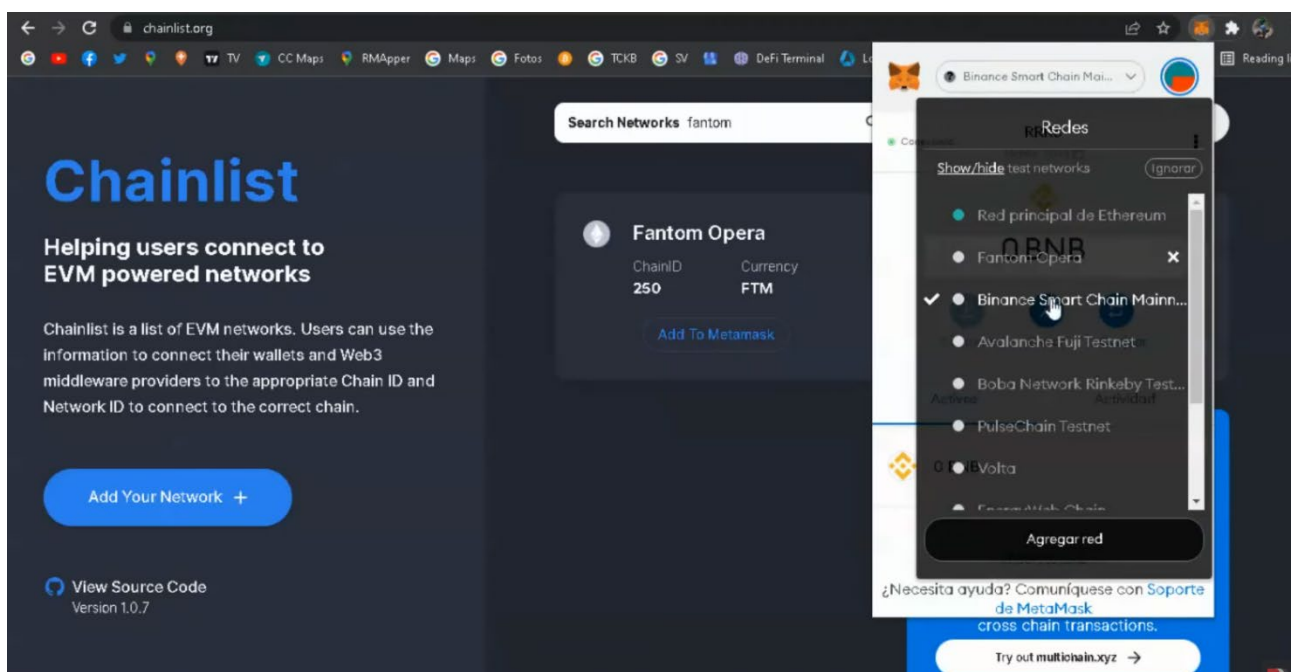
chainlist.org

TV CC Maps RMApper Maps Fotos TCKB SV DeFi Terminal

Reading list

Chainlist

Helping users connect to EVM powered networks

Chainlist is a list of EVM networks. Users can use the information to connect their wallets and Web3 middleware providers to the appropriate Chain ID and Network ID to connect to the correct chain.

Add Your Network +

View Source Code
Version 1.0.7

Search Networks fantom

Fantom Opera
ChainID 250
Currency FTM
Add To Metamask

Binance Smart Chain Mai...

Redes

Show/hide test networks
Ignorar

Red principal de Ethereum
Fantom Opera
Binance Smart Chain Mainn...
Avalanche Fuji Testnet
Boba Network Rinkeby Test...
PulseChain Testnet
Volta
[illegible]

Agregar red

0 BNB

¿Necesita ayuda? Comuníquese con Soporte de MetaMask

cross chain transactions.

Try out multichain.xyz →